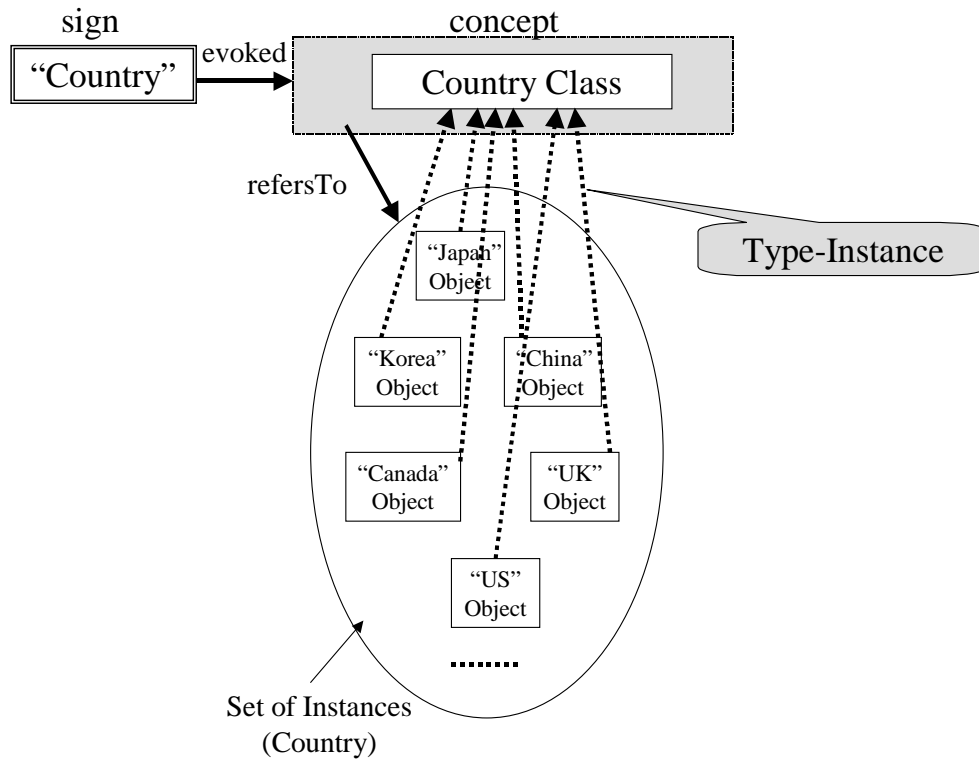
sign

concept

"Country"

evoked

Country Class

refersTo

Type-Instance

"Japan" Object

"Korea" Object

"China" Object

"Canada" Object

"UK" Object

"US" Object

.......

Set of Instances (Country)